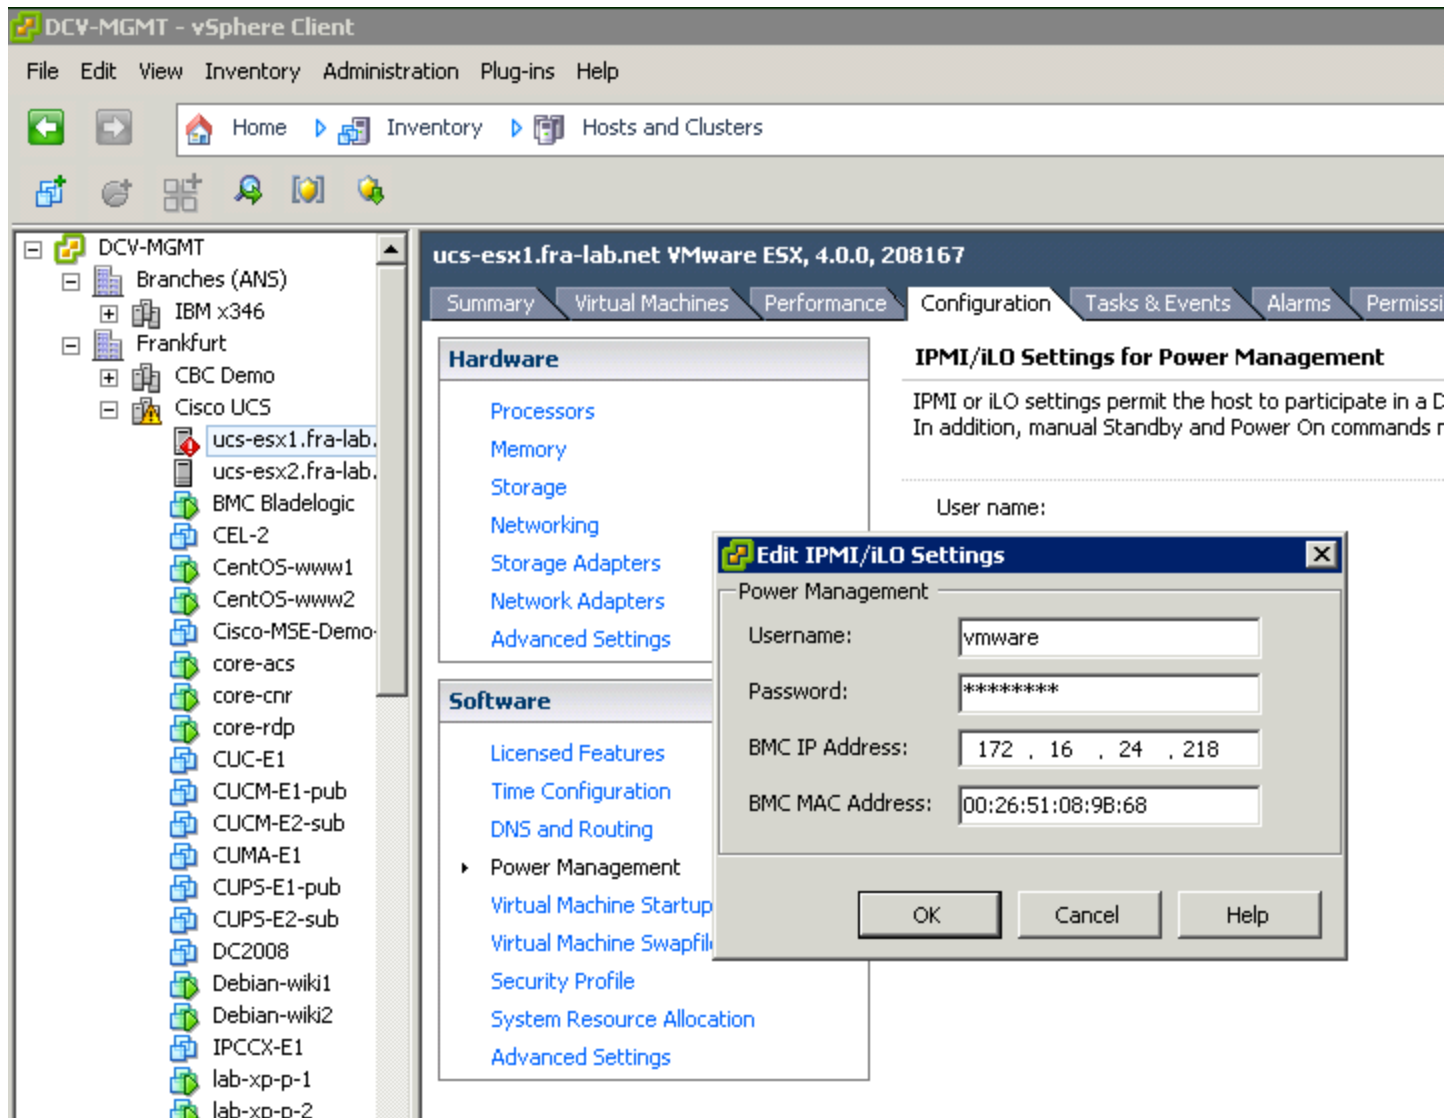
DCV-MGMT - vSphere Client

File Edit View Inventory Administration Plug-ins Help

Home Inventory Hosts and Clusters

DCV-MGMT
Branches (ANS)
IBM x346
Frankfurt
CBC Demo
Cisco UCS
ucs-esx1.fra-lab.
ucs-esx2.fra-lab.
BMC Bladelogic
CEL-2
CentOS-www1
CentOS-www2
Cisco-MSE-Demo-
core-acs
core-cnr
core-rdp
CUC-E1
CUCM-E1-pub
CUCM-E2-sub
CUMA-E1
CUPS-E1-pub
CUPS-E2-sub
DC2008
Debian-wiki1
Debian-wiki2
IPCCX-E1
lab-xp-p-1
lab-xp-p-2

ucs-esx1.fra-lab.net VMware ESX, 4.0.0, 208167

Summary Virtual Machines Performance Configuration Tasks & Events Alarms Permissi

Hardware
Processors
Memory
Storage
Networking
Storage Adapters
Network Adapters
Advanced Settings

Software
Licensed Features
Time Configuration
DNS and Routing
Power Management
Virtual Machine Startup
Virtual Machine Swapfil
Security Profile
System Resource Allocation
Advanced Settings

IPMI/iLO Settings for Power Management

IPMI or iLO settings permit the host to participate in a D
In addition, manual Standby and Power On commands r

User name:

Edit IPMI/iLO Settings
Power Management
Username: vmware
Password: ********
BMC IP Address: 172 . 16 . 24 . 218
BMC MAC Address: 00:26:51:08:9B:68

OK Cancel Help